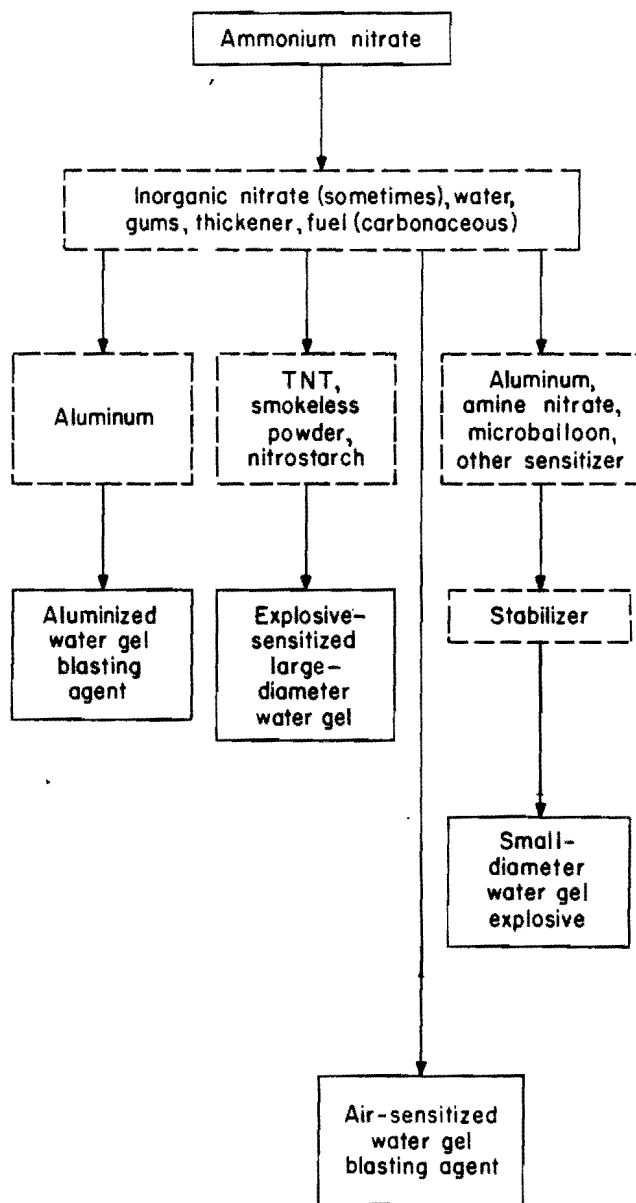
Ammonium nitrate

Inorganic nitrate (sometimes), water, gums, thickener, fuel (carbonaceous)

Aluminum

TNT, smokeless powder, nitrostarch

Aluminum, amine nitrate, microballoon, other sensitizer

Aluminized water gel blasting agent

Explosive-sensitized large-diameter water gel

Stabilizer

Small-diameter water gel explosive

Air-sensitized water gel blasting agent